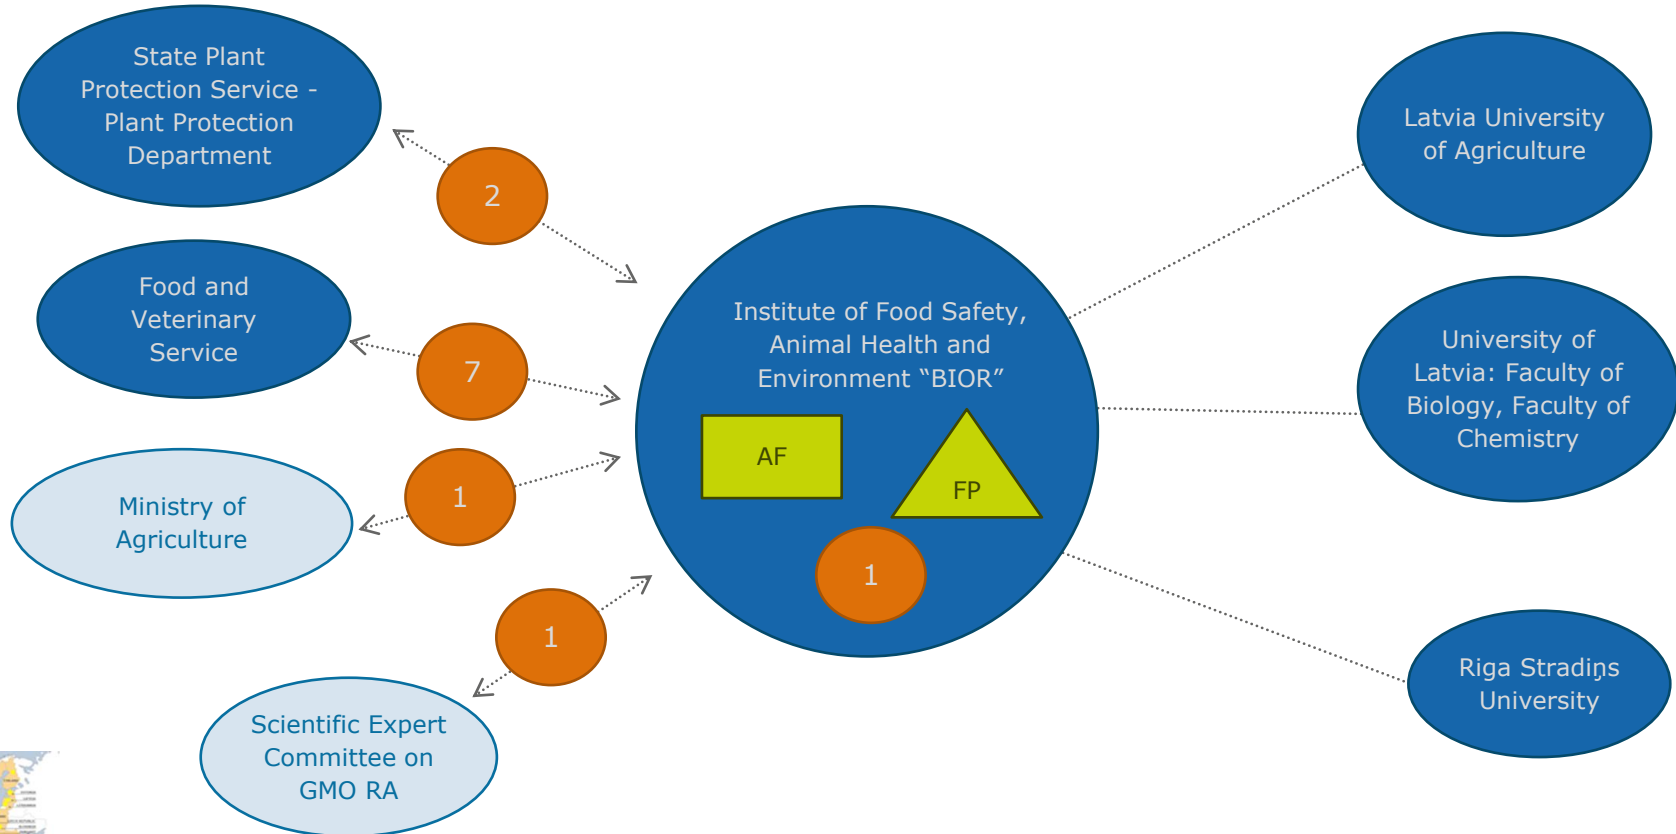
State Plant Protection Service - Plant Protection Department

2

Food and Veterinary Service

7

Ministry of Agriculture

1

1

Scientific Expert Committee on GMO RA

Institute of Food Safety, Animal Health and Environment "BIOR"

AF

FP

1

Latvia University of Agriculture

University of Latvia: Faculty of Biology, Faculty of Chemistry

Riga Stradiņs University